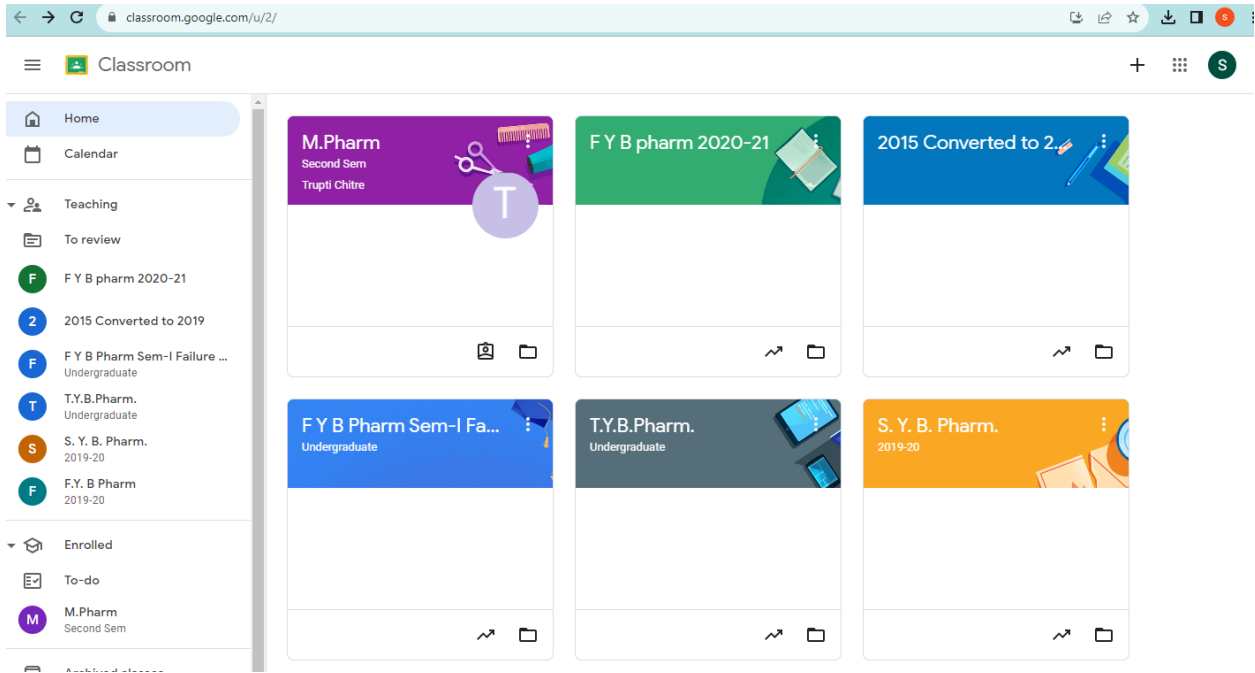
classroom.google.com/u/2/

S

Classroom

S

Home
Calendar
Teaching
To review
F F Y B pharm 2020-21
2 2015 Converted to 2019
F F Y B Pharm Sem-I Failure ...
Undergraduate
T T.Y.B.Pharm.
Undergraduate
S S. Y. B. Pharm.
2019-20
F F.Y. B Pharm
2019-20
Enrolled
To-do
M M.Pharm
Second Sem
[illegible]

M.Pharm
Second Sem
Trupti Chitre
T

F Y B pharm 2020-21

2015 Converted to 2...

F Y B Pharm Sem-I Fa...
Undergraduate

T.Y.B.Pharm.
Undergraduate

S. Y. B. Pharm.
2019-20